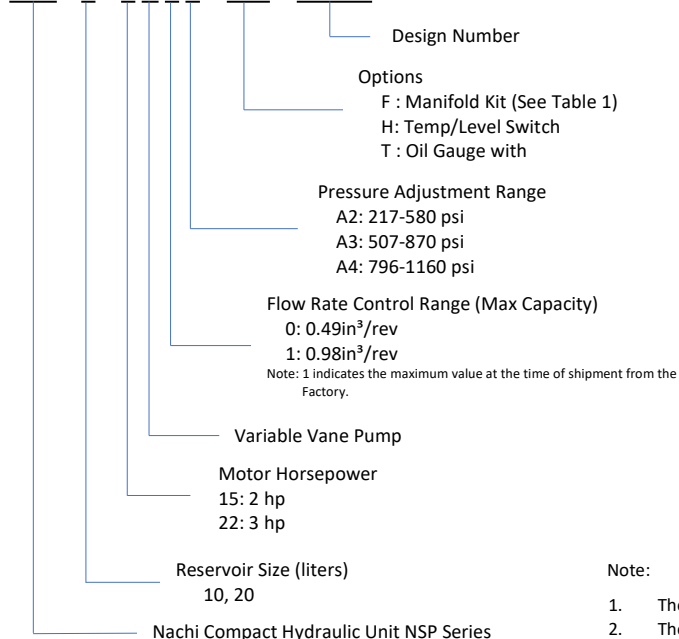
Design Number

Options
F : Manifold Kit (See Table 1)
H: Temp/Level Switch
T : Oil Gauge with

Pressure Adjustment Range
A2: 217-580 psi
A3: 507-870 psi
A4: 796-1160 psi

Flow Rate Control Range (Max Capacity)
0: 0.49in³/rev
1: 0.98in³/rev
Note: 1 indicates the maximum value at the time of shipment from the Factory.

Variable Vane Pump

Motor Horsepower
15: 2 hp
22: 3 hp

Reservoir Size (liters)
10, 20

Nachi Compact Hydraulic Unit NSP Series

Note:
1. The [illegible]
2. The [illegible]